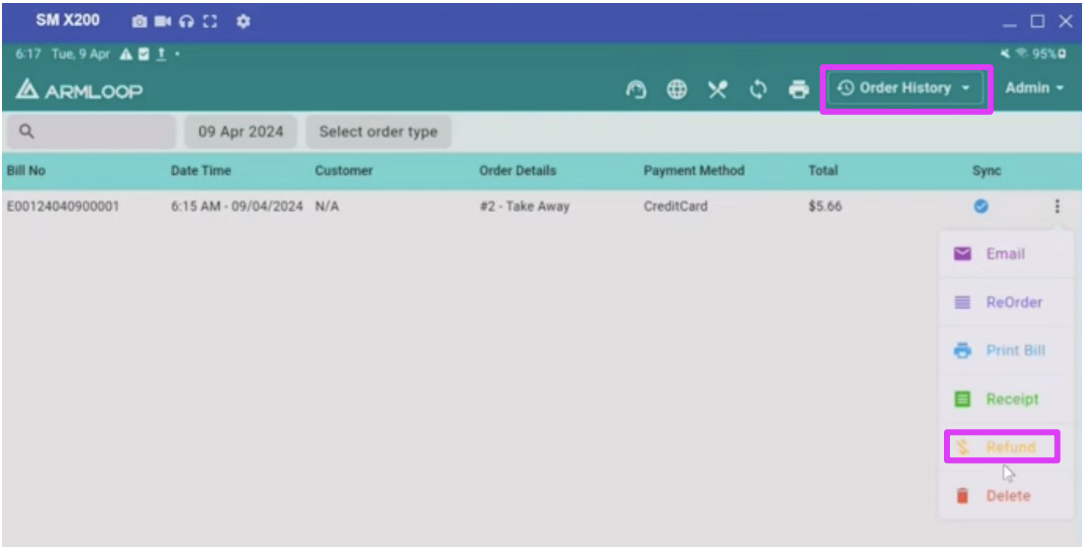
SM X200

6:17 Tue, 9 Apr

95%

ARMLOOP

Order History

Admin

09 Apr 2024

Select order type

| Bill No | Date Time | Customer | Order Details | Payment Method | Total | Sync |
|---|---|---|---|---|---|---|
| E00124040900001 | 6:15 AM - 09/04/2024 | N/A | #2 - Take Away | CreditCard | $5.66 | |

Email
ReOrder
Print Bill
Receipt
Refund
Delete